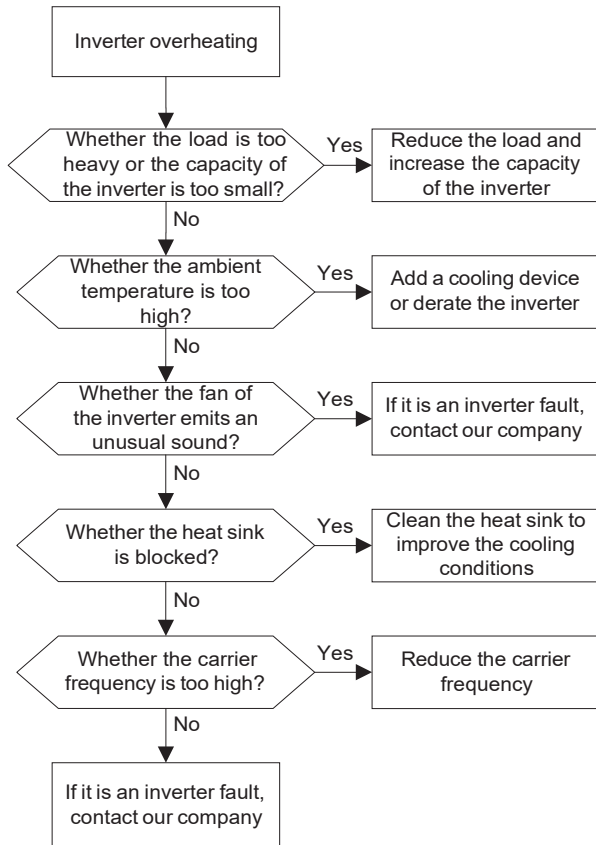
Inverter overheating

Whether the load is too heavy or the capacity of the inverter is too small?

Yes

Reduce the load and increase the capacity of the inverter

No

Whether the ambient temperature is too high?

Yes

Add a cooling device or derate the inverter

No

Whether the fan of the inverter emits an unusual sound?

Yes

If it is an inverter fault, contact our company

No

Whether the heat sink is blocked?

Yes

Clean the heat sink to improve the cooling conditions

No

Whether the carrier frequency is too high?

Yes

Reduce the carrier frequency

No

If it is an inverter fault, contact our company